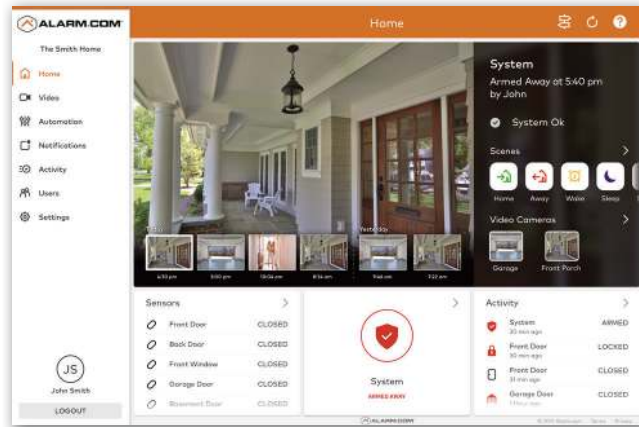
ALARM.COM

Home

The Smith Home

Home
Video
Automation
Notifications
Activity
Users
Settings

System
Armed Away at 5:40 pm by John

System Ok

Scenes

Home
Away
Wake
Sleep

Video Cameras

Garage
Front Porch

Today
Yesterday

4:50 pm
3:50 pm
12:04 pm
8:14 am
9:46 am
7:12 am

Sensors

Front Door CLOSED
Back Door CLOSED
Front Window CLOSED
Garage Door CLOSED
Basement Door CLOSED

System
ARMED AWAY

Activity

System ARMED
30 min ago
Front Door LOCKED
30 min ago
Front Door CLOSED
31 min ago
Garage Door CLOSED
1 hour ago

JS
John Smith
LOGOUT

ALARM.COM